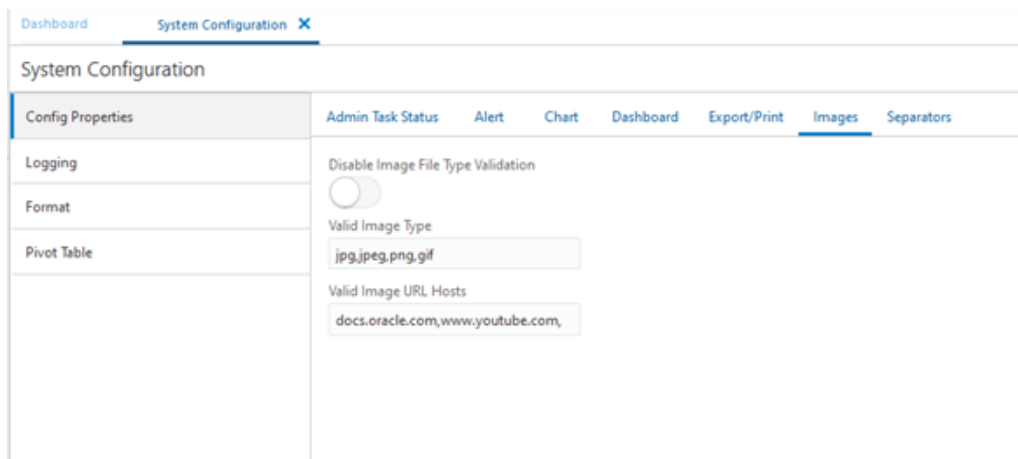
Dashboard
System Configuration ✕

System Configuration

Config Properties
Logging
Format
Pivot Table

Admin Task Status
Alert
Chart
Dashboard
Export/Print
Images
Separators

Disable Image File Type Validation

Valid Image Type
jpg,jpeg,png,gif

Valid Image URL Hosts
docs.oracle.com,www.youtube.com,